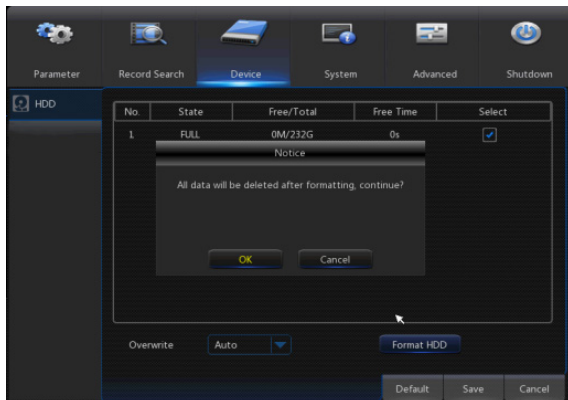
Parameter Record Search Device System Advanced Shutdown

HDD

| No. | State | Free/Total | Free Time | Select |
|---|---|---|---|---|
| 1 | FULL | 0M/232G | 0s | ✓ |

Notice

All data will be deleted after formatting, continue?

OK Cancel

Overwrite Auto

Format HDD

Default Save Cancel